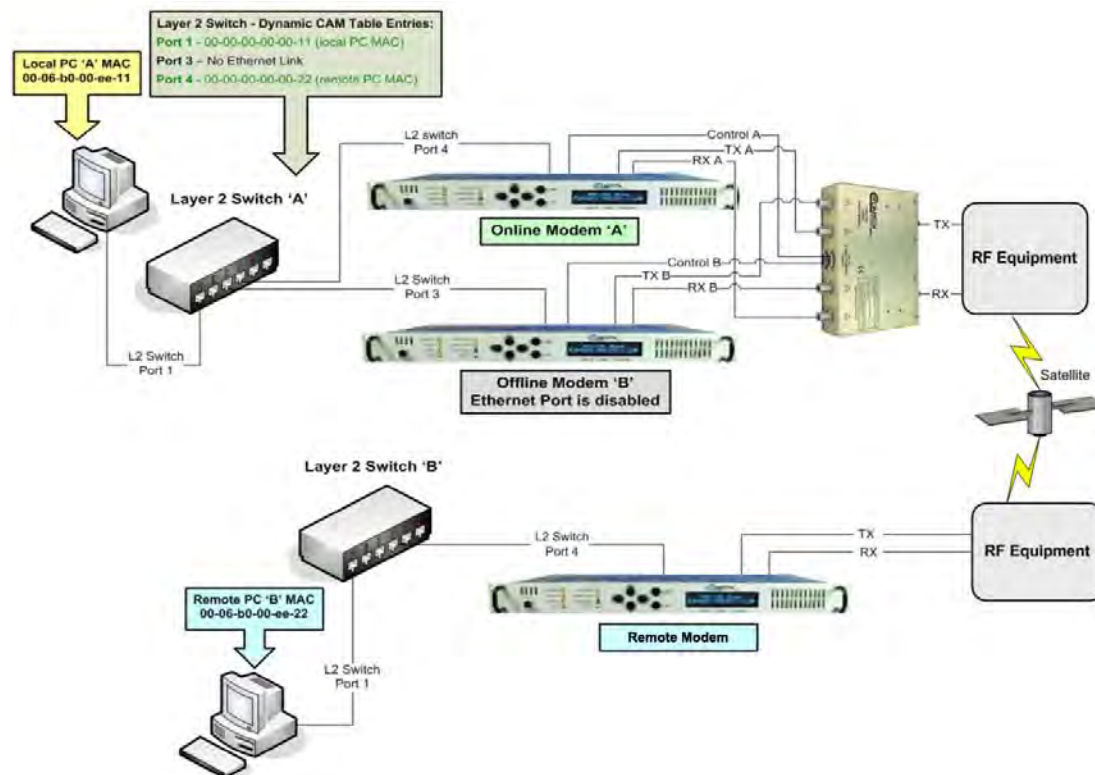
Layer 2 Switch - Dynamic CAM Table Entries:
Port 1 - 00-00-00-00-00-11 (local PC MAC)
Port 3 – No Ethernet Link
Port 4 - 00-00-00-00-00-22 (remote PC MAC)

Local PC 'A' MAC
00-06-b0-00-ee-11

Layer 2 Switch 'A'

L2 switch
Port 4

Control A
TX A
RX A

Online Modem 'A'

L2 Switch
Port 3

Control B
TX B
RX B

TX
RX

RF Equipment

L2 Switch
Port 1

Offline Modem 'B'
Ethernet Port is disabled

Satellite

Layer 2 Switch 'B'

L2 Switch
Port 4

TX
RX

RF Equipment

Remote PC 'B' MAC
00-06-b0-00-ee-22

L2 Switch
Port 1

Remote Modem